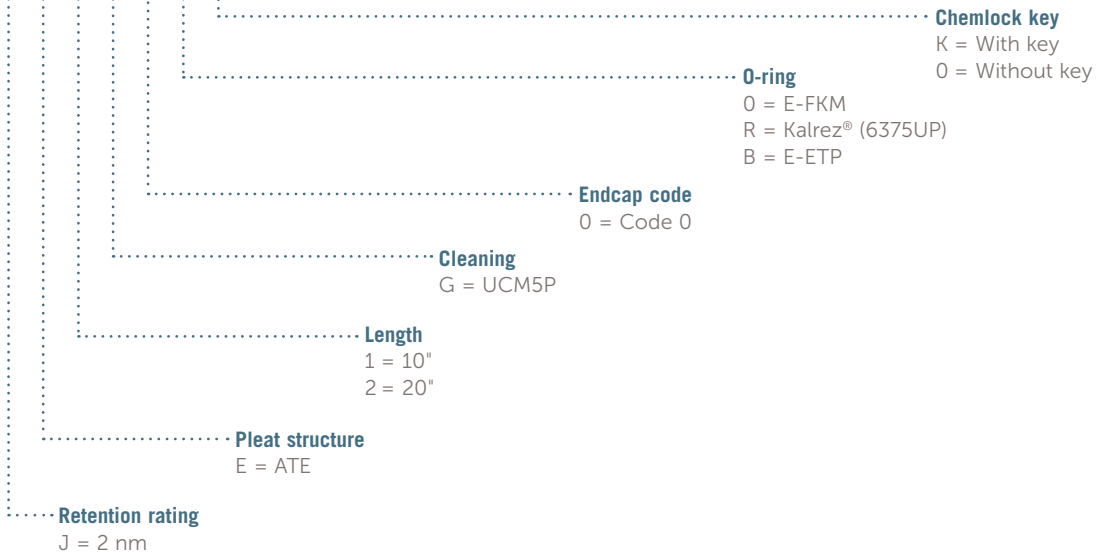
Chemlock key
K = With key
0 = Without key

O-ring
0 = E-FKM
R = Kalrez® (6375UP)
B = E-ETP

Endcap code
0 = Code 0

Cleaning
G = UCM5P

Length
1 = 10"
2 = 20"

Pleat structure
E = ATE

Retention rating
J = 2 nm